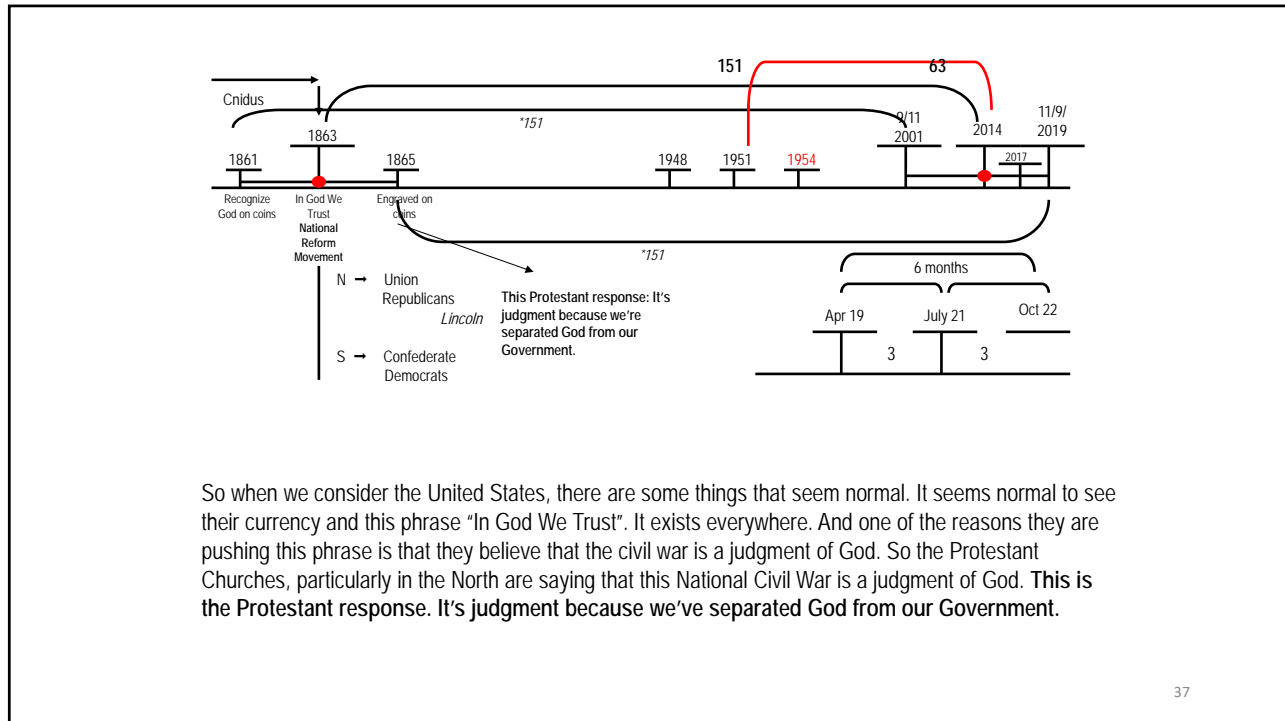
151
63
Cnidus
1863
*151
9/11
2001
2014
11/9/
2019
1861
1865
1948
1951
1954
2017
Recognize God on coins
In God We Trust
National Reform Movement
Engraved on coins
*151
6 months
N → Union Republicans
Lincoln
S → Confederate Democrats
This Protestant response: It's judgment because we're separated God from our Government.
Apr 19
July 21
Oct 22
3
3

So when we consider the United States, there are some things that seem normal. It seems normal to see their currency and this phrase "In God We Trust". It exists everywhere. And one of the reasons they are pushing this phrase is that they believe that the civil war is a judgment of God. So the Protestant Churches, particularly in the North are saying that this National Civil War is a judgment of God. **This is the Protestant response. It's judgment because we've separated God from our Government.**

37